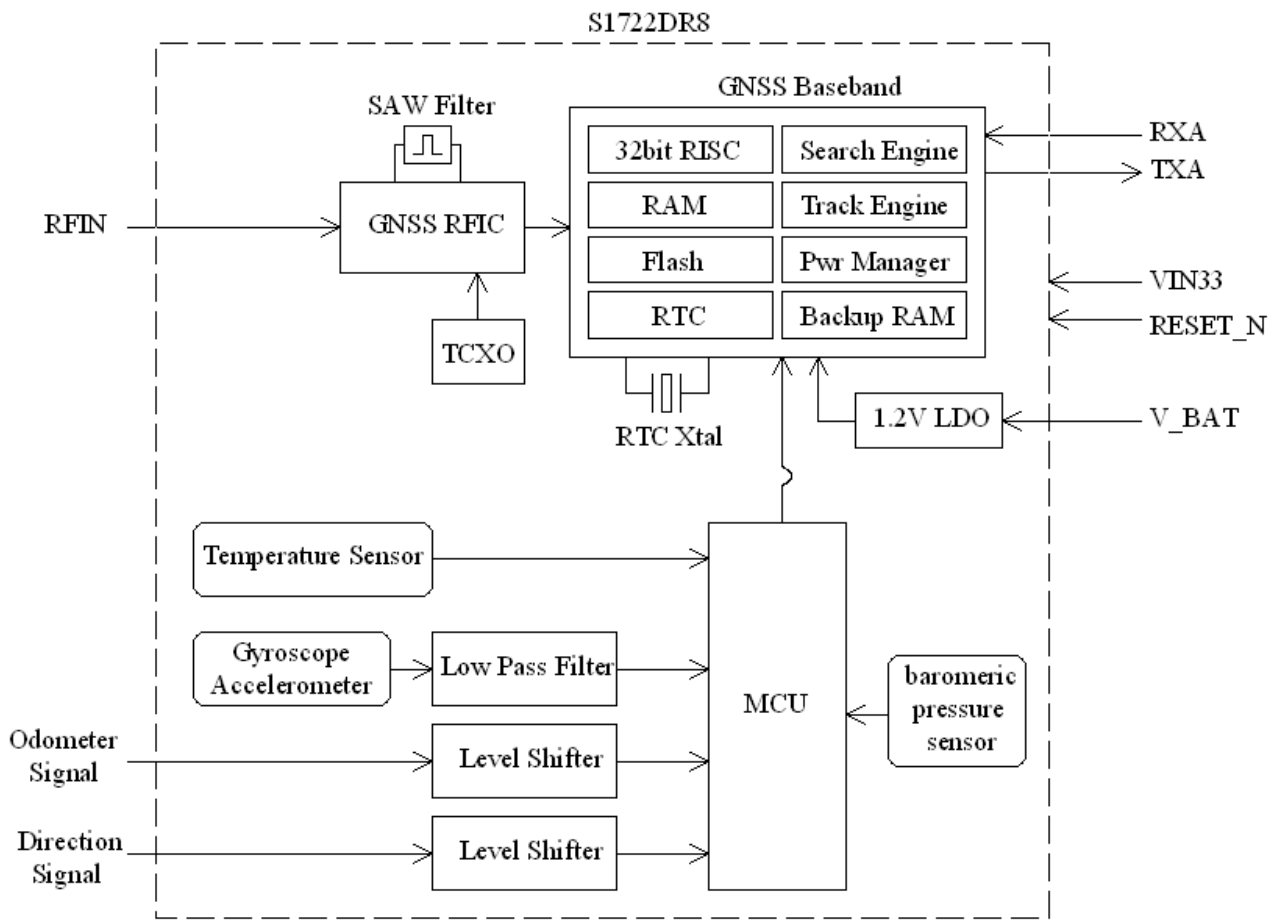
S1722DR8

SAW Filter

RFIN

GNSS RFIC

TCXO

GNSS Baseband

32bit RISC

Search Engine

RAM

Track Engine

Flash

Pwr Manager

RTC

Backup RAM

RTC Xtal

RXA

TXA

VIN33

RESET_N

1.2V LDO

V_BAT

Temperature Sensor

Gyroscope Accelerometer

Low Pass Filter

MCU

barometric pressure sensor

Odometer Signal

Level Shifter

Direction Signal

Level Shifter